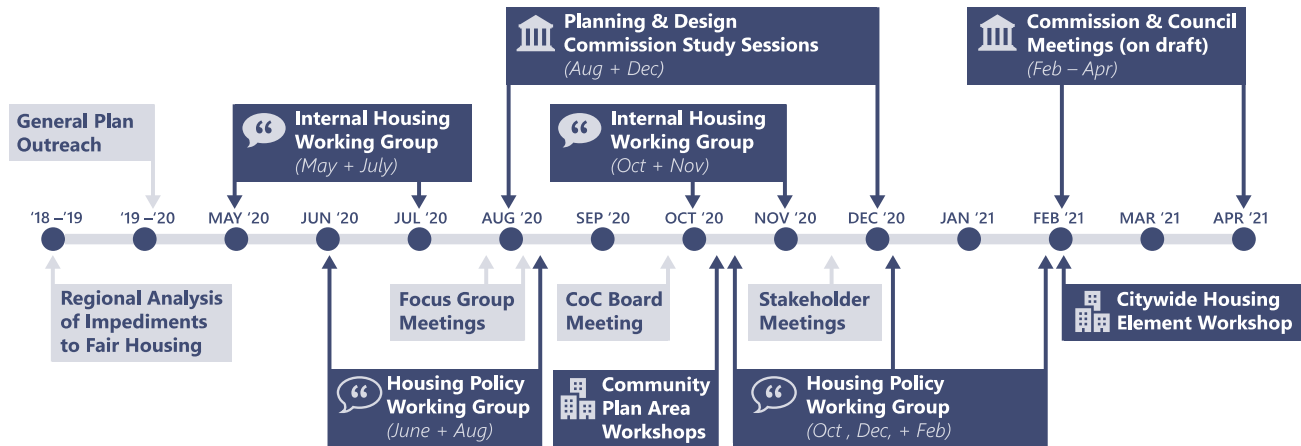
Planning & Design Commission Study Sessions
(Aug + Dec)

Commission & Council Meetings (on draft)
(Feb – Apr)

General Plan Outreach

Internal Housing Working Group
(May + July)

Internal Housing Working Group
(Oct + Nov)

'18 –'19
'19 –'20
MAY '20
JUN '20
JUL '20
AUG '20
SEP '20
OCT '20
NOV '20
DEC '20
JAN '21
FEB '21
MAR '21
APR '21

Regional Analysis of Impediments to Fair Housing

Focus Group Meetings

CoC Board Meeting

Stakeholder Meetings

Citywide Housing Element Workshop

Housing Policy Working Group
(June + Aug)

Community Plan Area Workshops

Housing Policy Working Group
(Oct , Dec, + Feb)